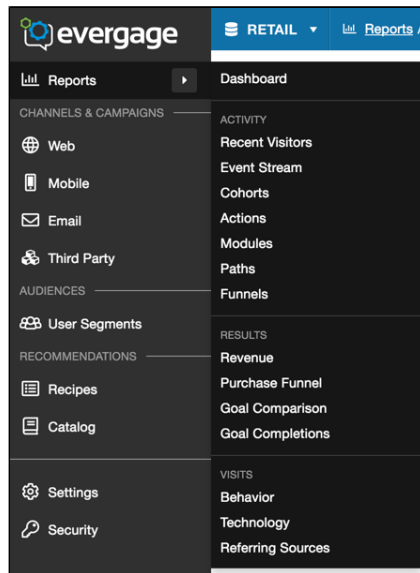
evergage

RETAIL ▼ Reports /

Reports

CHANNELS & CAMPAIGNS

Web

Mobile

Email

Third Party

AUDIENCES

User Segments

RECOMMENDATIONS

Recipes

Catalog

Settings

Security

Dashboard

ACTIVITY

Recent Visitors

Event Stream

Cohorts

Actions

Modules

Paths

Funnels

RESULTS

Revenue

Purchase Funnel

Goal Comparison

Goal Completions

VISITS

Behavior

Technology

Referring Sources